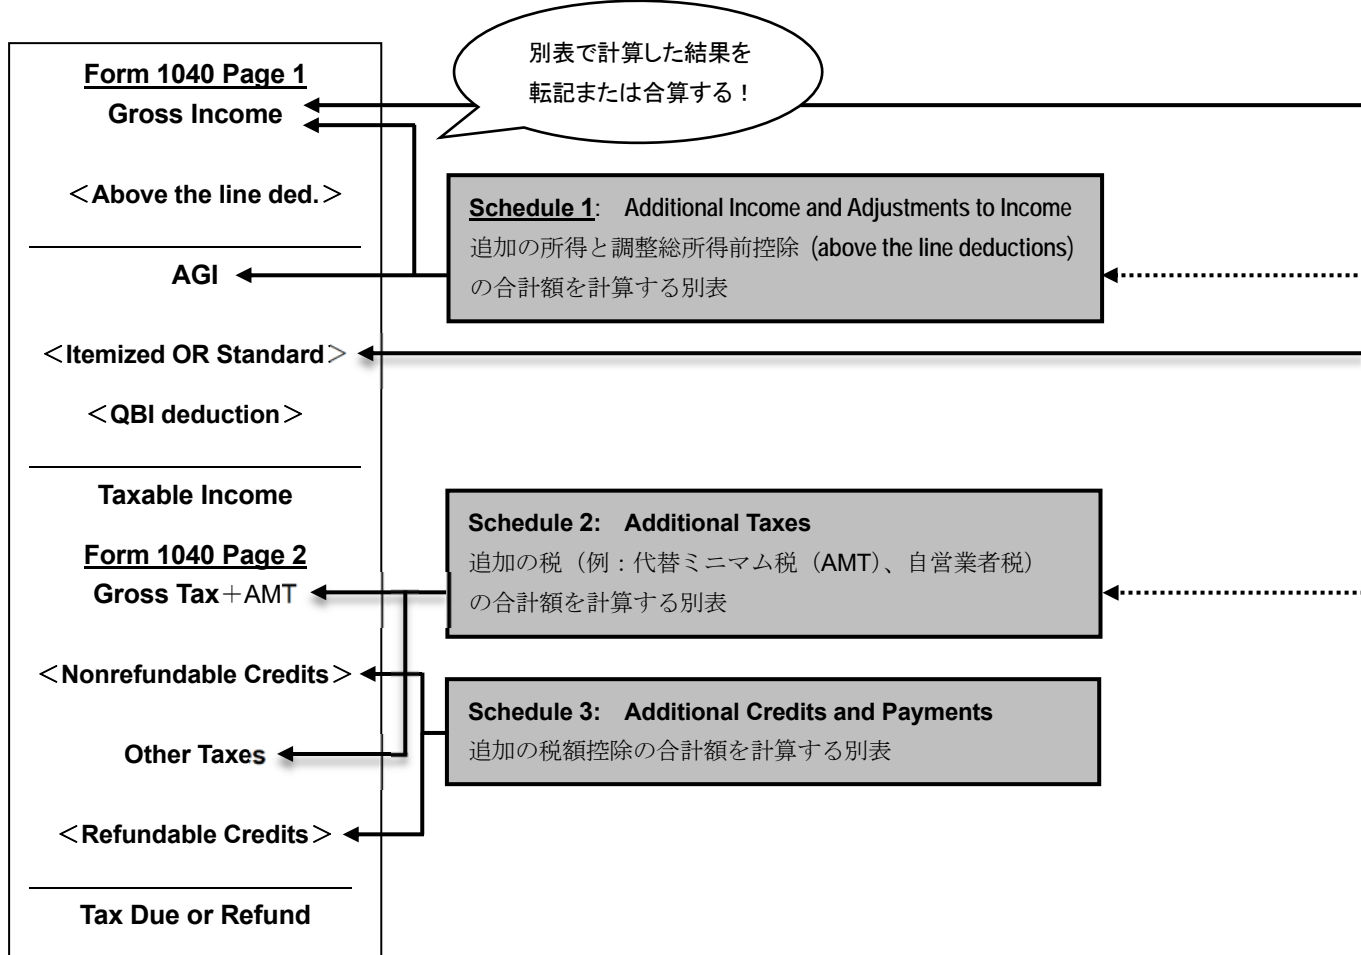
Form 1040 Page 1
Gross Income

＜Above the line ded.＞

AGI

＜Itemized OR Standard＞

＜QBI deduction＞

Taxable Income

Form 1040 Page 2
Gross Tax＋AMT

＜Nonrefundable Credits＞

Other Taxes

＜Refundable Credits＞

Tax Due or Refund

別表で計算した結果を
転記または合算する！

Schedule 1: Additional Income and Adjustments to Income
追加の所得と調整総所得前控除 (above the line deductions) の合計額を計算する別表

Schedule 2: Additional Taxes
追加の税（例：代替ミニマム税（AMT)、自営業者税）の合計額を計算する別表

Schedule 3: Additional Credits and Payments
追加の税額控除の合計額を計算する別表